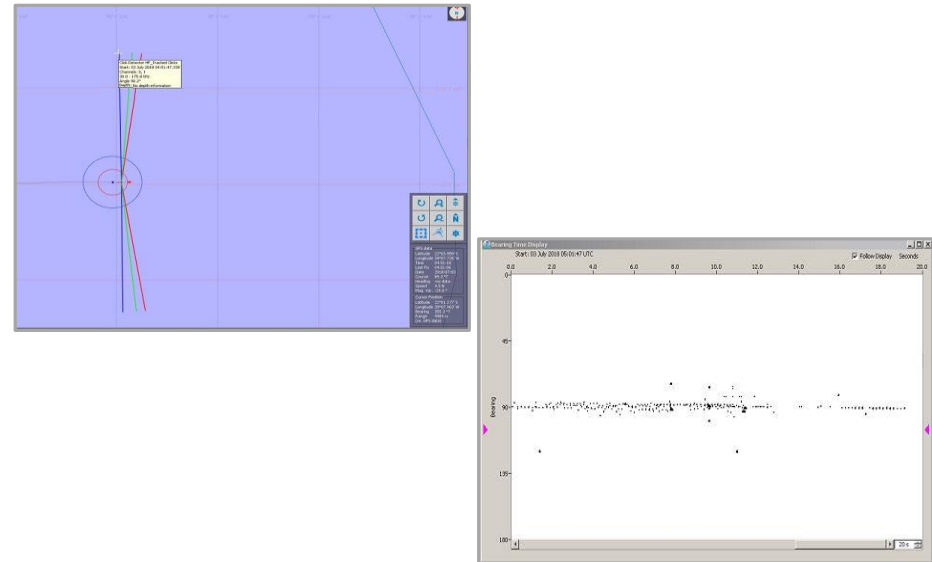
Click Detector HF_Tracked Clicks
Start: 03 July 2018 05:01:47.330
Channels: 0, 1
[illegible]
Angle 90.2°
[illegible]: No depth information

Bearing Time Display
Start: 03 July 2018 05:01:47 UTC
Follow Display Seconds
0.0 2.0 4.0 6.0 8.0 10.0 12.0 14.0 16.0 18.0 20.0
0
45
90
135
180
Bearing
20 s